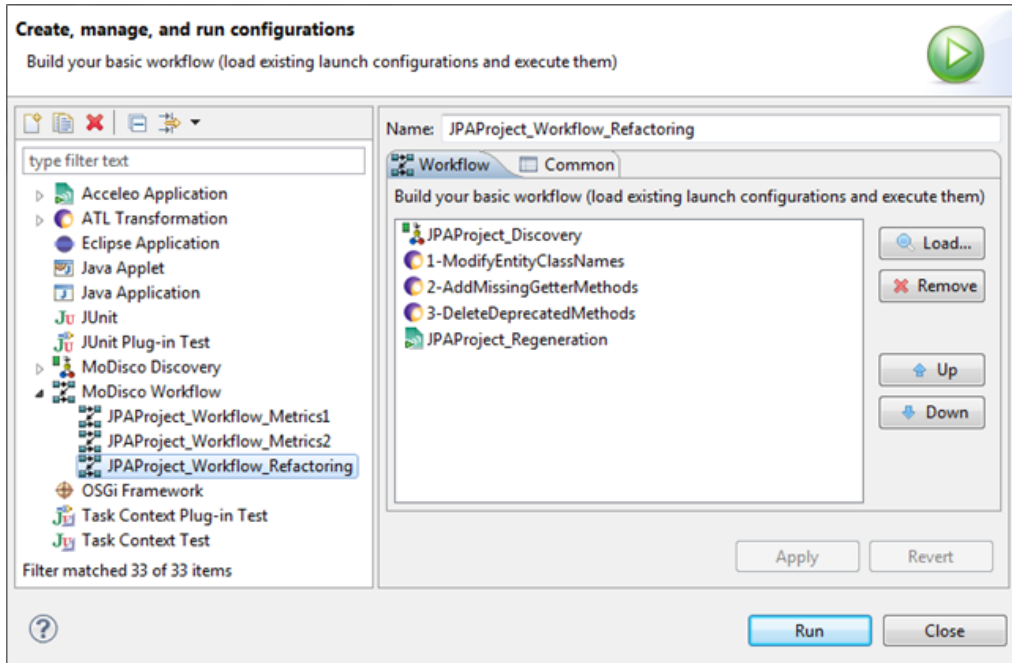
Create, manage, and run configurations
Build your basic workflow (load existing launch configurations and execute them)

type filter text
Acceleo Application
ATL Transformation
Eclipse Application
Java Applet
Java Application
JUnit
JUnit Plug-in Test
MoDisco Discovery
MoDisco Workflow
JPAProject_Workflow_Metrics1
JPAProject_Workflow_Metrics2
JPAProject_Workflow_Refactoring
OSGi Framework
Task Context Plug-in Test
Task Context Test
Filter matched 33 of 33 items

Name: JPAProject_Workflow_Refactoring
Workflow
Common
Build your basic workflow (load existing launch configurations and execute them)
JPAProject_Discovery
1-ModifyEntityClassNames
2-AddMissingGetterMethods
3-DeleteDeprecatedMethods
JPAProject_Regeneration
Load...
Remove
Up
Down
Apply
Revert

?
Run
Close